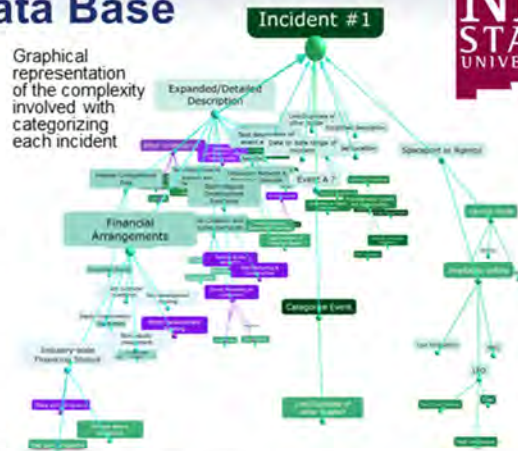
ata Base

Graphical representation of the complexity involved with categorizing each incident

Incident #1

Expanded/Detailed Description

Financial Arrangements

Event A ?

Categorize Event

Spaceport or Launch

NM
STA
UNIVE

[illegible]